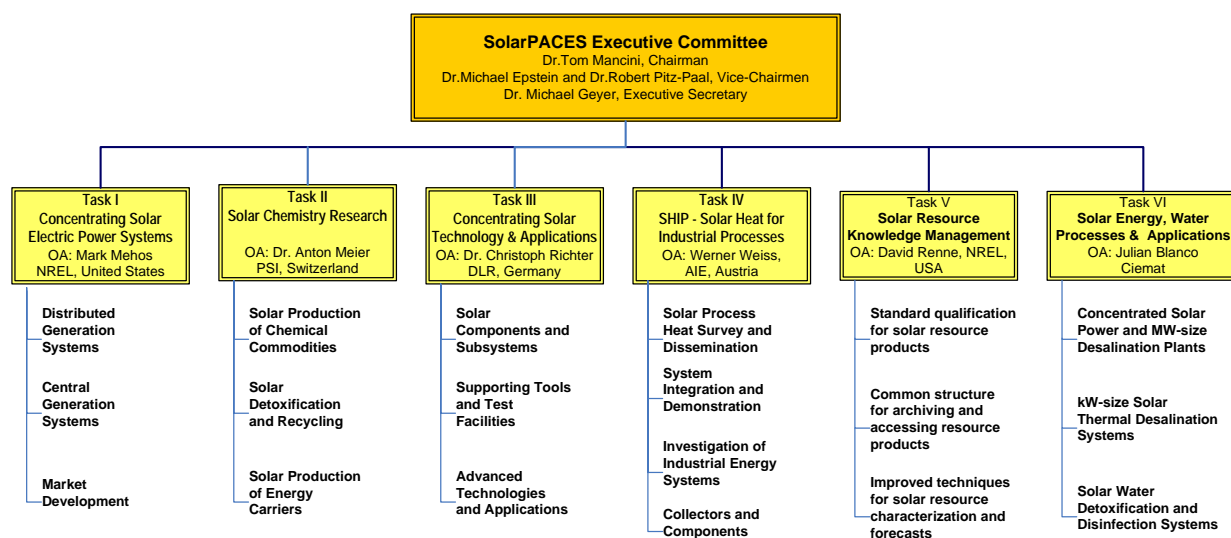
SolarPACES Executive Committee
Dr.Tom Mancini, Chairman
Dr.Michael Epstein and Dr.Robert Pitz-Paal, Vice-Chairmen
Dr. Michael Geyer, Executive Secretary

Task I
Concentrating Solar Electric Power Systems
OA: Mark Mehos
NREL, United States

Distributed Generation Systems

Central Generation Systems

Market Development

Task II
Solar Chemistry Research
OA: Dr. Anton Meier
PSI, Switzerland

Solar Production of Chemical Commodities

Solar Detoxification and Recycling

Solar Production of Energy Carriers

Task III
Concentrating Solar Technology & Applications
OA: Dr. Christoph Richter
DLR, Germany

Solar Components and Subsystems

Supporting Tools and Test Facilities

Advanced Technologies and Applications

Task IV
SHIP - Solar Heat for Industrial Processes
OA: Werner Weiss, AIE, Austria

Solar Process Heat Survey and Dissemination

System Integration and Demonstration

Investigation of Industrial Energy Systems

Collectors and Components

Task V
Solar Resource Knowledge Management
OA: David Renne, NREL, USA

Standard qualification for solar resource products

Common structure for archiving and accessing resource products

Improved techniques for solar resource characterization and forecasts

Task VI
Solar Energy, Water Processes & Applications
OA: Julian Blanco
Ciemat

Concentrated Solar Power and MW-size Desalination Plants

kW-size Solar Thermal Desalination Systems

Solar Water Detoxification and Disinfection Systems